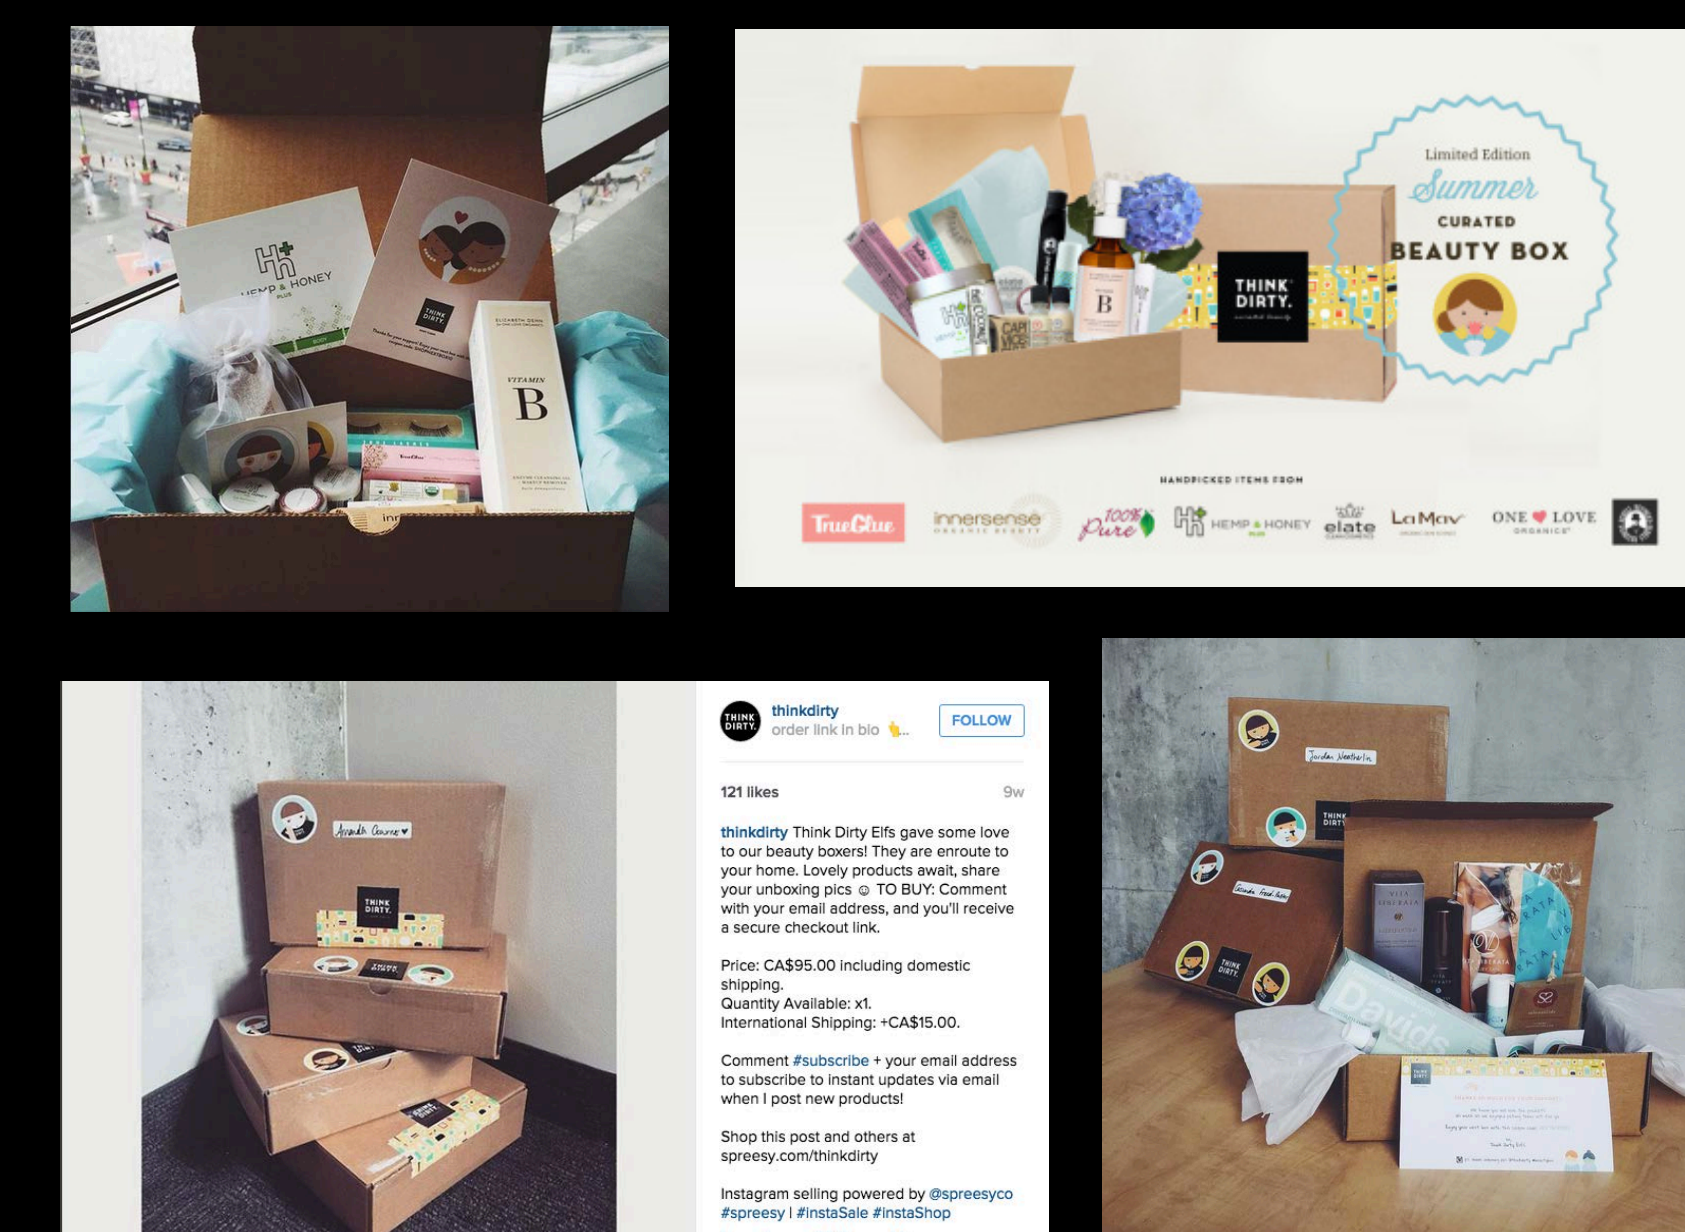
HEMP & HONEY PLUS

THINK DIRTY.

VITAMIN B

Limited Edition Summer CURATED BEAUTY BOX

THINK DIRTY.

HANDPICKED ITEMS FROM

TrueGlue innersense 100% Pure HEMP & HONEY PLUS elate LaMav ONE LOVE ORGANICS

THINK DIRTY.

thinkdirty
order link in bio 👆...
FOLLOW

121 likes
9w

thinkdirty Think Dirty Elfs gave some love to our beauty boxers! They are enroute to your home. Lovely products await, share your unboxing pics ☺ TO BUY: Comment with your email address, and you'll receive a secure checkout link.

Price: CA$95.00 including domestic shipping.
Quantity Available: x1.
International Shipping: +CA$15.00.

Comment #subscribe + your email address to subscribe to instant updates via email when I post new products!

Shop this post and others at spreesy.com/thinkdirty

Instagram selling powered by @spreesyco #spreesy | #instaSale #instaShop

Jordan Nesthelin

THINK DIRTY.

Davids